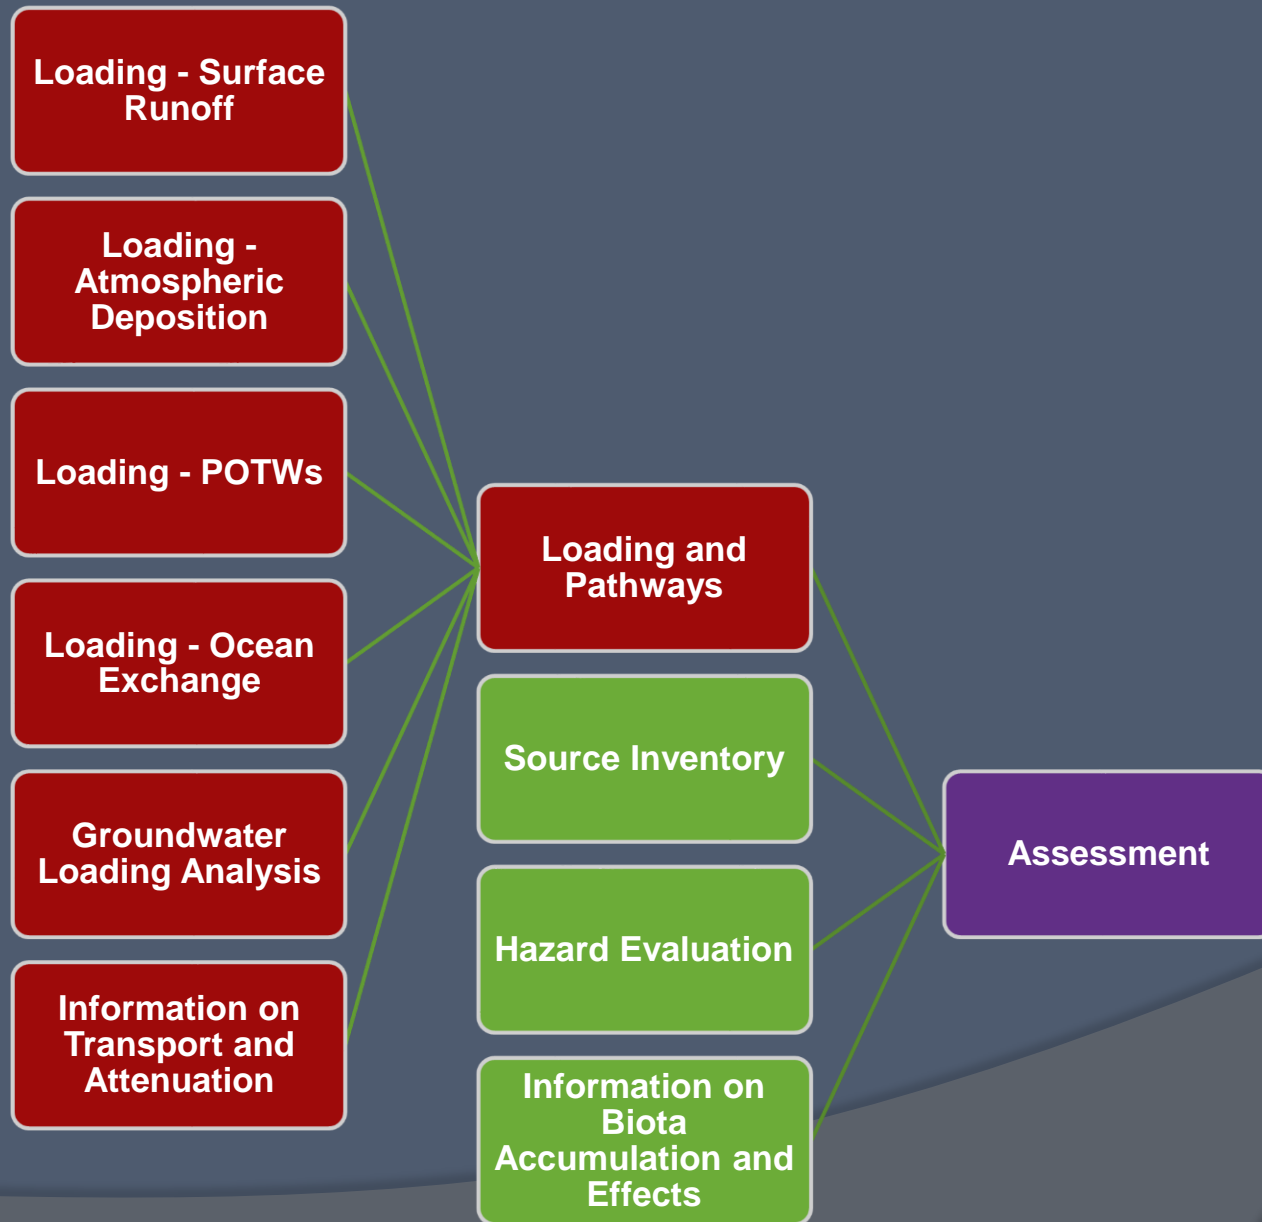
Loading - Surface Runoff

Loading - Atmospheric Deposition

Loading - POTWs

Loading - Ocean Exchange

Groundwater Loading Analysis

Information on Transport and Attenuation

Loading and Pathways

Source Inventory

Hazard Evaluation

Information on Biota Accumulation and Effects

Assessment